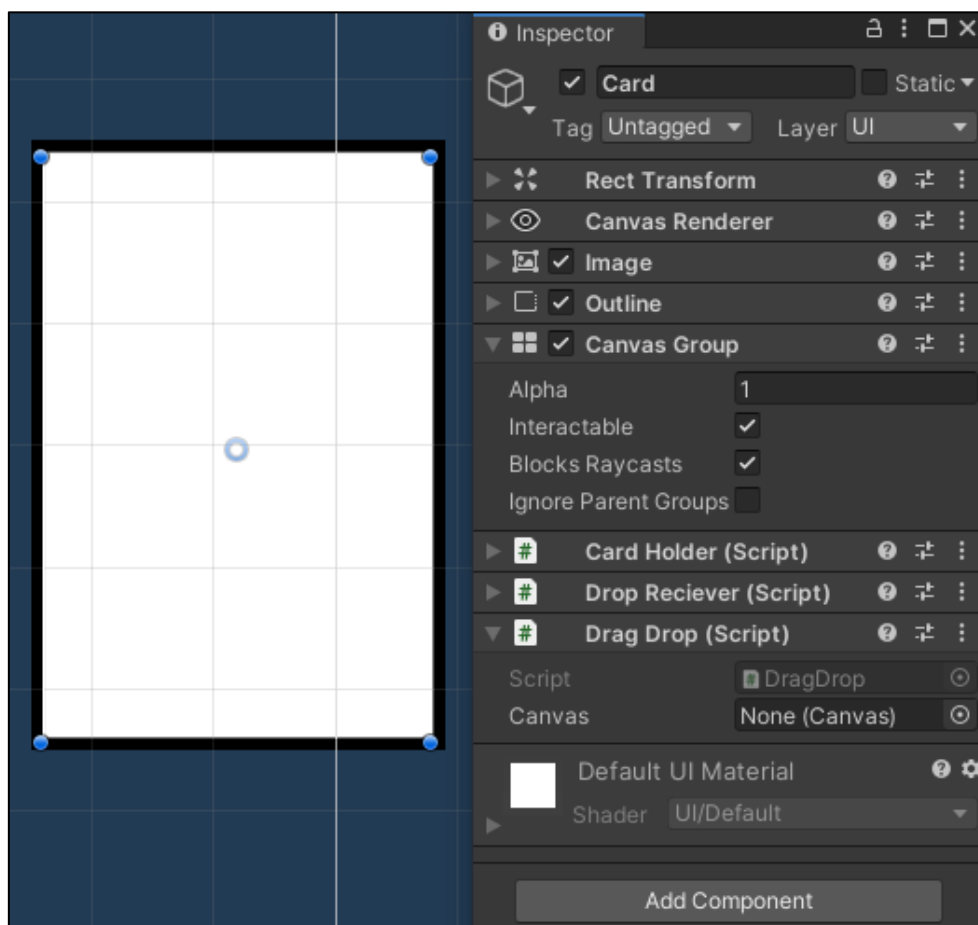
Inspector

Card

Static

Tag Untagged

Layer UI

Rect Transform

Canvas Renderer

Image

Outline

Canvas Group

Alpha 1

Interactable

Blocks Raycasts

Ignore Parent Groups

Card Holder (Script)

Drop Reciever (Script)

Drag Drop (Script)

Script DragDrop

Canvas None (Canvas)

Default UI Material

Shader UI/Default

Add Component